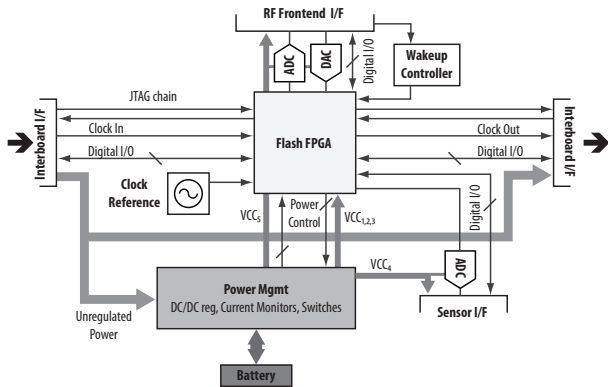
RF Frontend I/F

ADC

DAC

Digital I/O

Wakeup Controller

Interboard I/F

JTAG chain

Clock In

Digital I/O

Flash FPGA

Clock Out

Digital I/O

Interboard I/F

Clock Reference

Digital I/O

$VCC_5$

Power Control

$VCC_{1,2,3}$

$VCC_4$

ADC

Power Mgmt

DC/DC reg, Current Monitors, Switches

Unregulated Power

Sensor I/F

Battery